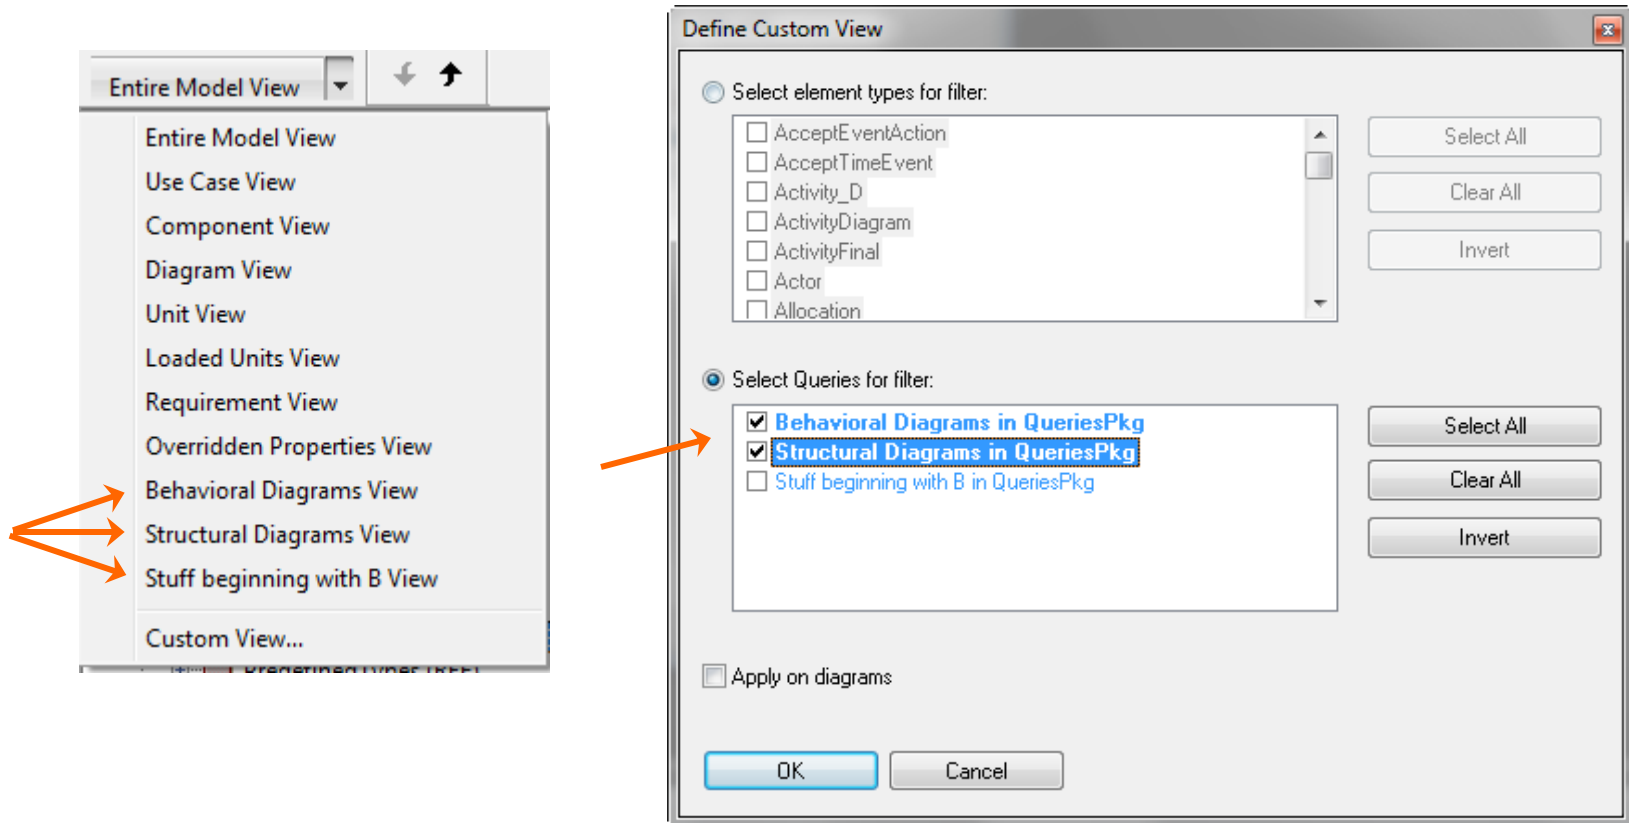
Entire Model View

Entire Model View
Use Case View
Component View
Diagram View
Unit View
Loaded Units View
Requirement View
Overridden Properties View
Behavioral Diagrams View
Structural Diagrams View
Stuff beginning with B View
Custom View...

Define Custom View

Select element types for filter:

AcceptEventAction
AcceptTimeEvent
Activity_D
ActivityDiagram
ActivityFinal
Actor
Allocation

Select All
Clear All
Invert

Select Queries for filter:

Behavioral Diagrams in QueriesPkg
Structural Diagrams in QueriesPkg
Stuff beginning with B in QueriesPkg

Select All
Clear All
Invert

Apply on diagrams

OK
Cancel